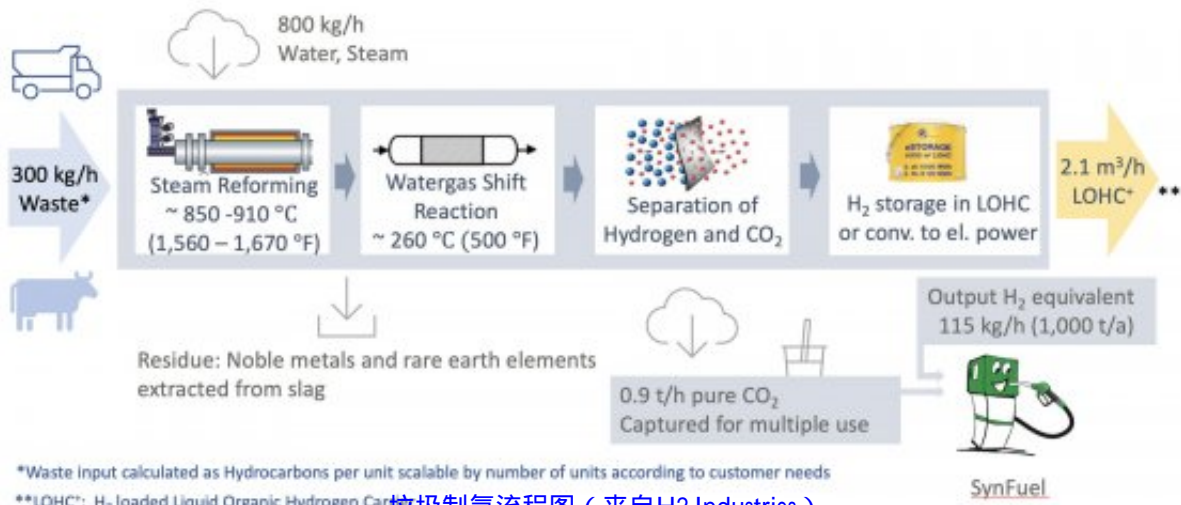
800 kg/h
Water, Steam

300 kg/h
Waste*

Steam Reforming
~ 850 -910 °C
(1,560 – 1,670 °F)

Watergas Shift
Reaction
~ 260 °C (500 °F)

Separation of
Hydrogen and $CO_2$

$H_2$ storage in LOHC
or conv. to el. power

2.1 $m^3$/h
LOHC⁺ **

Output $H_2$ equivalent
115 kg/h (1,000 t/a)

Residue: Noble metals and rare earth elements
extracted from slag

0.9 t/h pure $CO_2$
Captured for multiple use

SynFuel

*Waste input calculated as Hydrocarbons per unit scalable by number of units according to customer needs
**LOHC⁺: $H_2$ loaded Liquid Organic Hydrogen Car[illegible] 垃圾制氢流程图（来自H2 Industries）